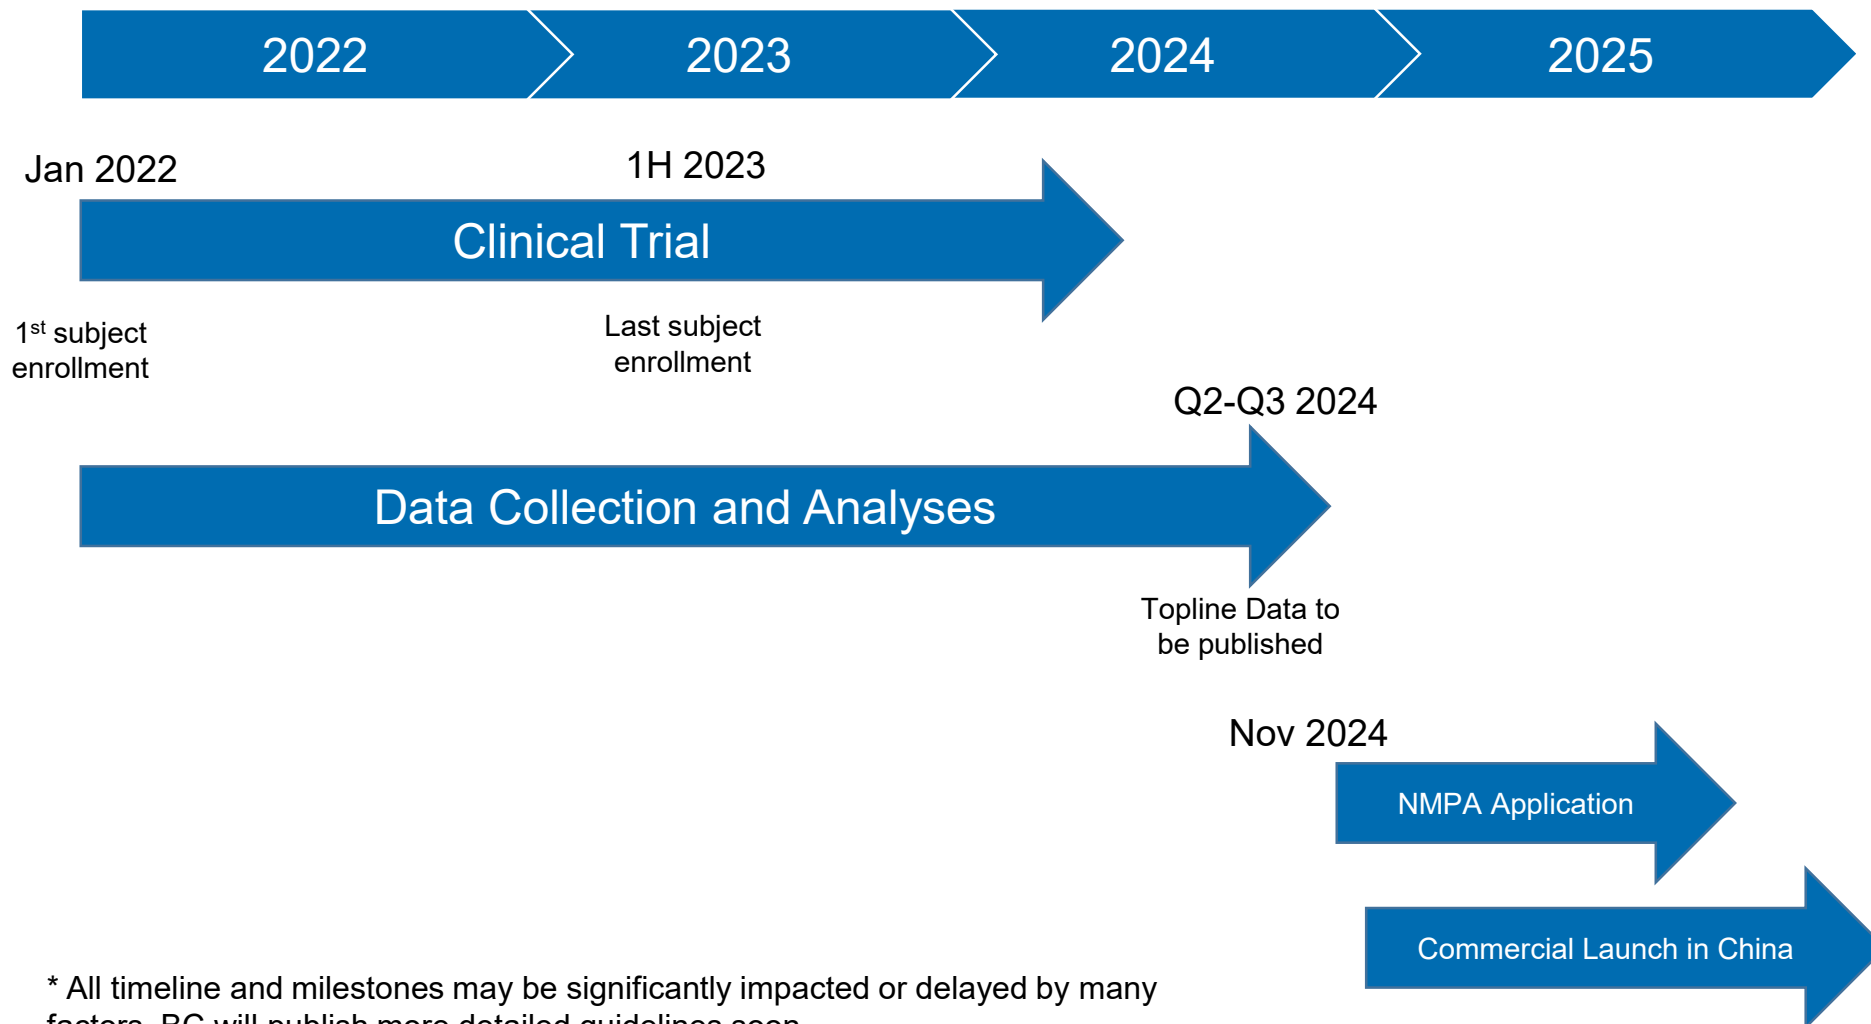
2022

2023

2024

2025

Jan 2022

1H 2023

Clinical Trial

1$^{st}$ subject enrollment

Last subject enrollment

Q2-Q3 2024

Data Collection and Analyses

Topline Data to be published

Nov 2024

NMPA Application

Commercial Launch in China

* All timeline and milestones may be significantly impacted or delayed by many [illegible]